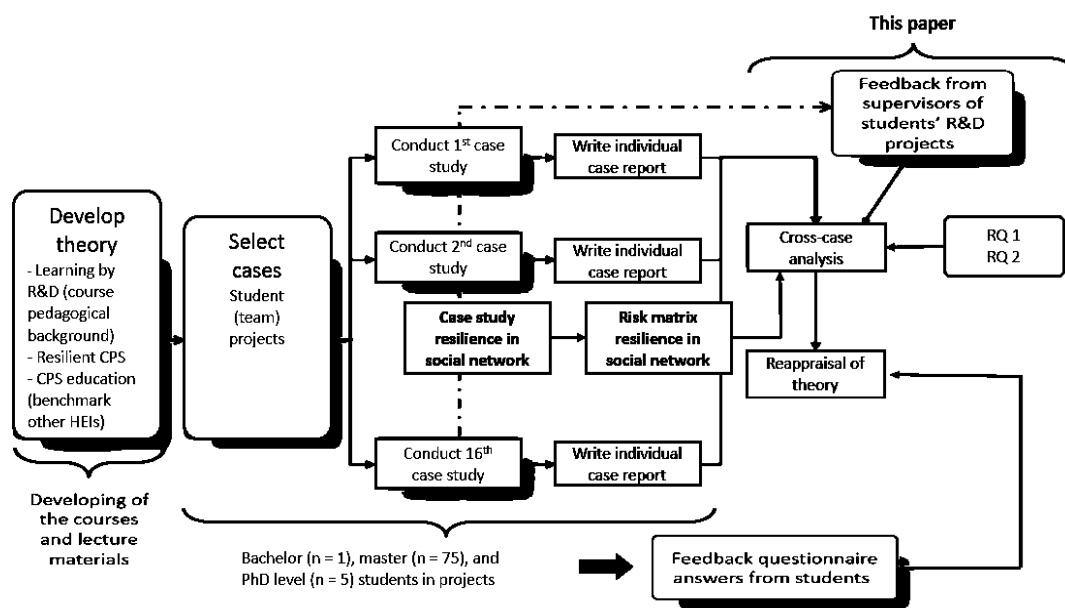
This paper

Feedback from supervisors of students' R&D projects

Develop theory
- Learning by R&D (course pedagogical background)
- Resilient CPS
- CPS education (benchmark other HEIs)

Select cases
Student (team) projects

Conduct 1$^{st}$ case study

Write individual case report

Conduct 2$^{nd}$ case study

Write individual case report

Case study resilience in social network

Risk matrix resilience in social network

Conduct 16$^{th}$ case study

Write individual case report

Cross-case analysis

RQ 1
RQ 2

Reappraisal of theory

Developing of the courses and lecture materials

Bachelor (n = 1), master (n = 75), and PhD level (n = 5) students in projects

Feedback questionnaire answers from students